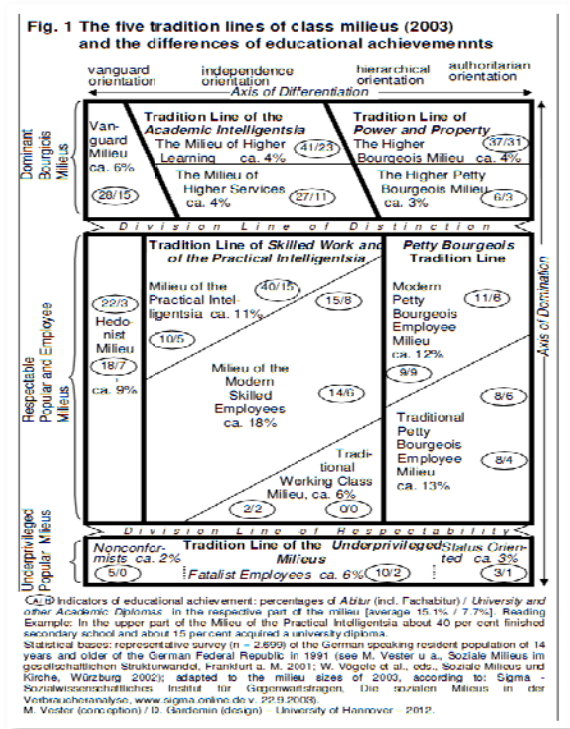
Fig. 1 The five tradition lines of class milieus (2003) and the differences of educational achievemennts

vanguard orientation

independence orientation

hierarchical orientation

authoritarian orientation

Axis of Differentiation

Dominant Bourgeois Milieus

Vanguard Milieu ca. 6%

28/15

Tradition Line of the Academic Intelligentsia

The Milieu of Higher Learning ca. 4%

41/23

The Milieu of Higher Services ca. 4%

27/11

Tradition Line of Power and Property

The Higher Bourgeois Milieu ca. 4%

37/31

The Higher Petty Bourgeois Milieu ca. 3%

6/3

Division Line of Distinction

Respectable Popular and Employee Milieus

22/3

Hedonist Milieu

18/7

ca. 9%

Tradition Line of Skilled Work and of the Practical Intelligentsia

Milieu of the Practical Intelligentsia ca. 11%

40/15

15/8

10/5

Milieu of the Modern Skilled Employees ca. 18%

14/6

Traditional Working Class Milieu, ca. 6%

2/2

0/0

Petty Bourgeois Tradition Line

Modern Petty Bourgeois Employee Milieu ca. 12%

11/6

9/9

8/6

Traditional Petty Bourgeois Employee Milieu ca. 13%

8/4

Axis of Domination

Division Line of Respectability

Underprivileged Popular Milieus

Nonconformists ca. 2%

5/0

Tradition Line of the Underprivileged Milieus

Fatalist Employees ca. 6%

10/2

Status Oriented ca. 3%

3/1

A/B Indicators of educational achievement: percentages of Abitur (incl. Fachabitur) / University and other Academic Diplomas in the respective part of the milieu [average 15.1% / 7.7%]. Reading Example: In the upper part of the Milieu of the Practical Intelligentsia about 40 per cent finished secondary school and about 15 percent acquired a university diploma.

Statistical bases: representative survey (n = 2.699) of the German speaking resident population of 14 years and older of the German Federal Republic in 1991 (see M. Vester u.a., Soziale Milieus im gesellschaftlichen Strukturwandel, Frankfurt a. M. 2001; W. Vögele et al., eds., Soziale Milieus und Kirche, Würzburg 2002); adapted to the milieu sizes of 2003, according to: Sigma - Sozialwissenschaftliches Institut für Gegenwartsfragen, Die sozialen Milieus in der Verbraucheranalyse, www.sigma-online.de.v. 22.9.2003).

M. Vester (conception) / D. Gardemin (design) – University of Hannover – 2012.